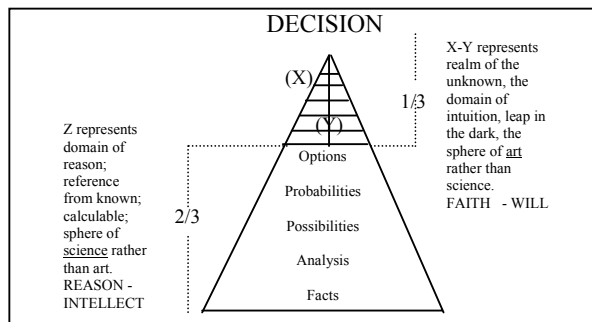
DECISION

(X)

(Y)

1/3

X-Y represents realm of the unknown, the domain of intuition, leap in the dark, the sphere of art rather than science.
FAITH - WILL

Z represents domain of reason; reference from known; calculable; sphere of science rather than art.
REASON - INTELLECT

2/3

Options

Probabilities

Possibilities

Analysis

Facts